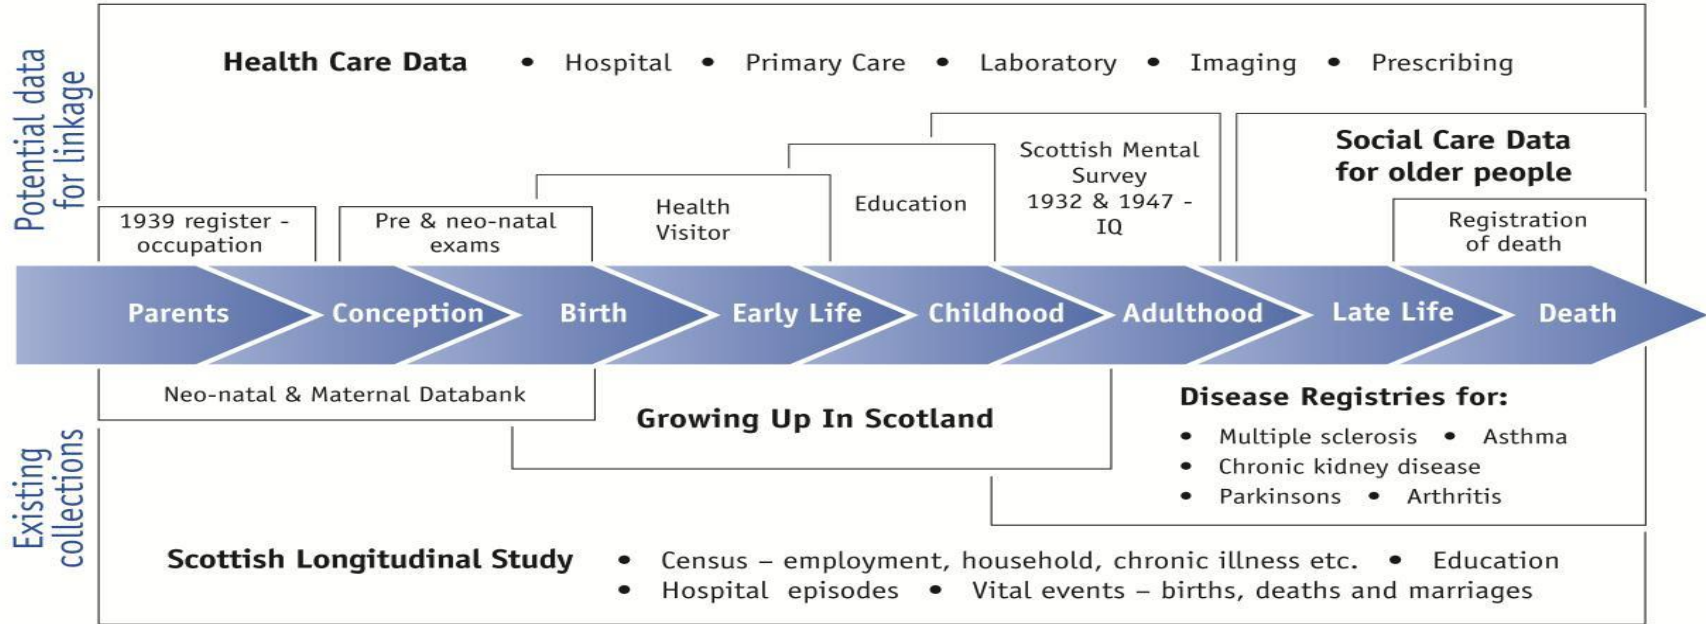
Potential data for linkage

Health Care Data • Hospital • Primary Care • Laboratory • Imaging • Prescribing

1939 register - occupation

Pre & neo-natal exams

Health Visitor

Education

Scottish Mental Survey 1932 & 1947 - IQ

Social Care Data for older people

Registration of death

Parents Conception Birth Early Life Childhood Adulthood Late Life Death

Existing collections

Neo-natal & Maternal Databank

Growing Up In Scotland

Disease Registries for:
• Multiple sclerosis • Asthma
• Chronic kidney disease
• Parkinsons • Arthritis

Scottish Longitudinal Study • Census – employment, household, chronic illness etc. • Education
• Hospital episodes • Vital events – births, deaths and marriages